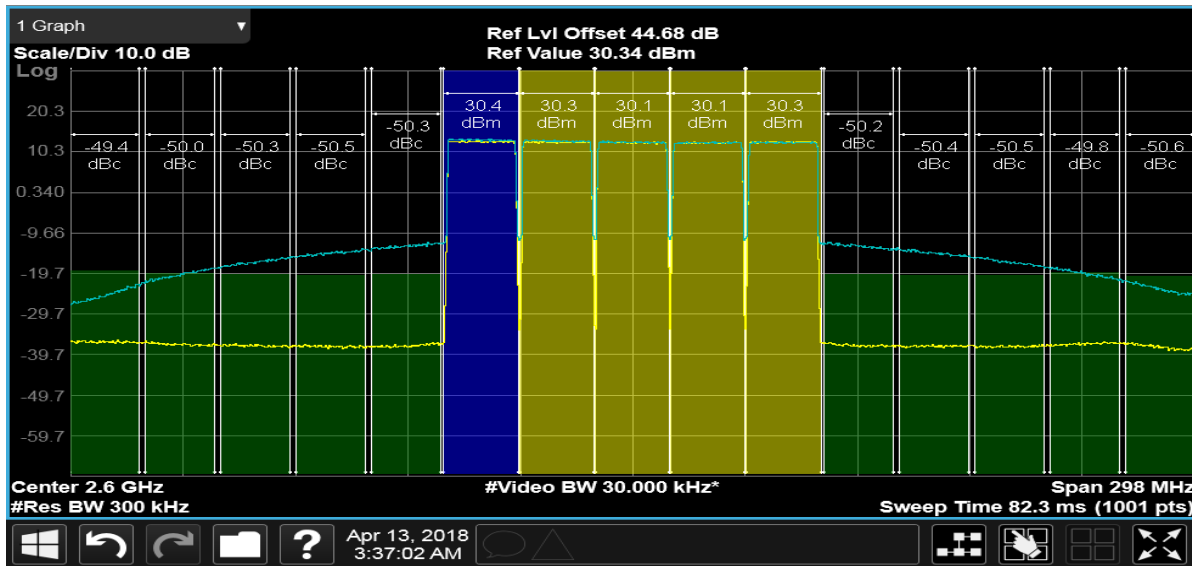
1 Graph

Ref Lvl Offset 44.68 dB
Ref Value 30.34 dBm

Scale/Div 10.0 dB
Log

20.3
10.3
0.340
-9.66
-19.7
-29.7
-39.7
-49.7
-59.7

-49.4 dBc
-50.0 dBc
-50.3 dBc
-50.5 dBc
-50.3 dBc
30.4 dBm
30.3 dBm
30.1 dBm
30.1 dBm
30.3 dBm
-50.2 dBc
-50.4 dBc
-50.5 dBc
-49.8 dBc
-50.6 dBc

Center 2.6 GHz
#Video BW 30.000 kHz*
Span 298 MHz
#Res BW 300 kHz
Sweep Time 82.3 ms (1001 pts)

Apr 13, 2018
3:37:02 AM